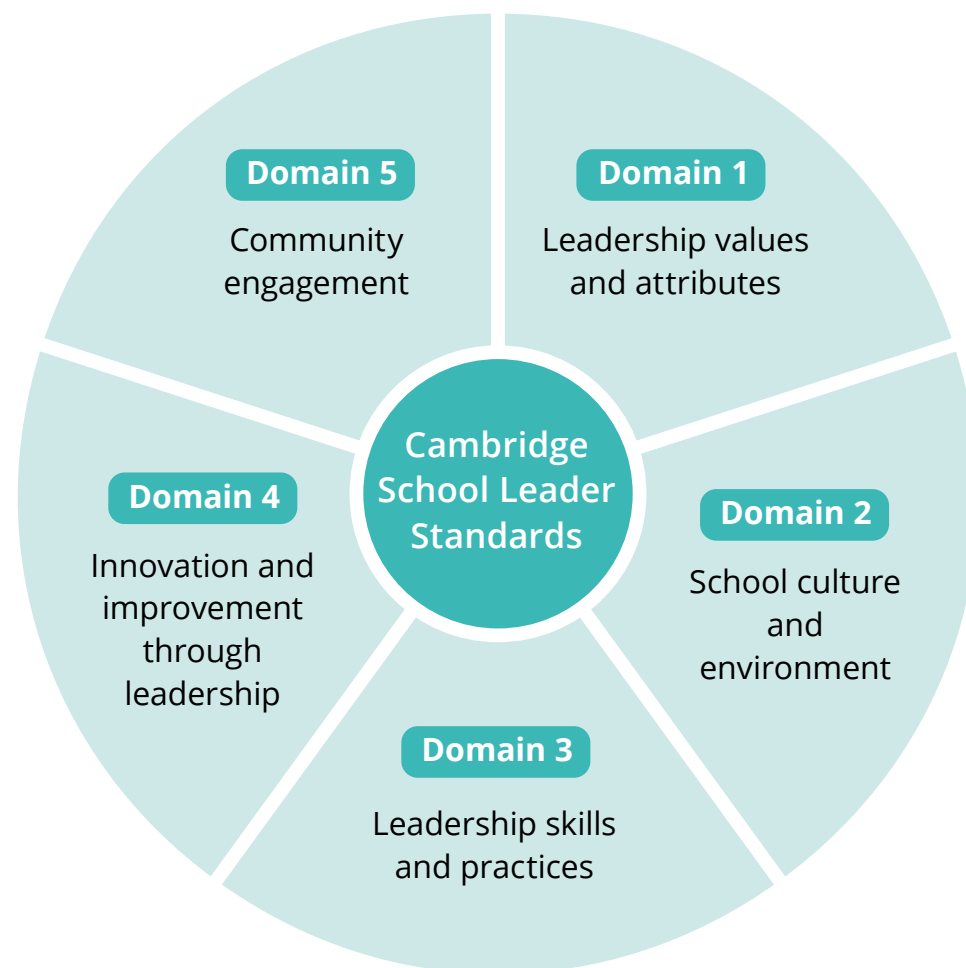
Domain 5
Community engagement

Domain 1
Leadership values and attributes

Cambridge School Leader Standards

Domain 4
Innovation and improvement through leadership

Domain 2
School culture and environment

Domain 3
Leadership skills and practices